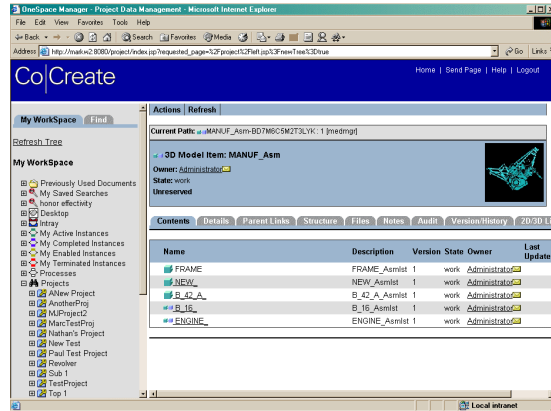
OneSpace Manager - Project Data Management - Microsoft Internet Explorer

File Edit View Favorites Tools Help

Back Search Favorites Media

Address http://markw2:8080/project/index.jsp?requested_page=%2Fproject%2Fleft.jsp%3FnewTree%3Dtrue

Go Links

Co|Create

Home | Send Page | Help | Logout

My WorkSpace Find

Refresh Tree

My WorkSpace

Previously Used Documents
My Saved Searches
honor effectivity
Desktop
Intray
My Active Instances
My Completed Instances
My Enabled Instances
My Terminated Instances
Processes
Projects
ANew Project
AnotherProj
MJProject2
MarcTestProj
Nathan's Project
New Test
Paul Test Project
Revolver
Sub 1
TestProject
Top 1

Actions | Refresh

Current Path: MANUF_Asm-BD7M6C5M2T3LYK : 1 [medmgr]

3D Model Item: MANUF_Asm

Owner: Administrator
State: work
Unreserved

Contents | Details | Parent Links | Structure | Files | Notes | Audit | Version/History | 2D/3D L

| Name | Description | Version | State | Owner | Last Update |
|---|---|---|---|---|---|
| FRAME | FRAME_Asmlst | 1 | work | Administrator | |
| NEW_ | NEW_Asmlst | 1 | work | Administrator | |
| B_42_A_ | B_42_A_Asmlst | 1 | work | Administrator | |
| B_16_ | B_16_Asmlst | 1 | work | Administrator | |
| ENGINE_ | ENGINE_Asmlst | 1 | work | Administrator | |

Local intranet